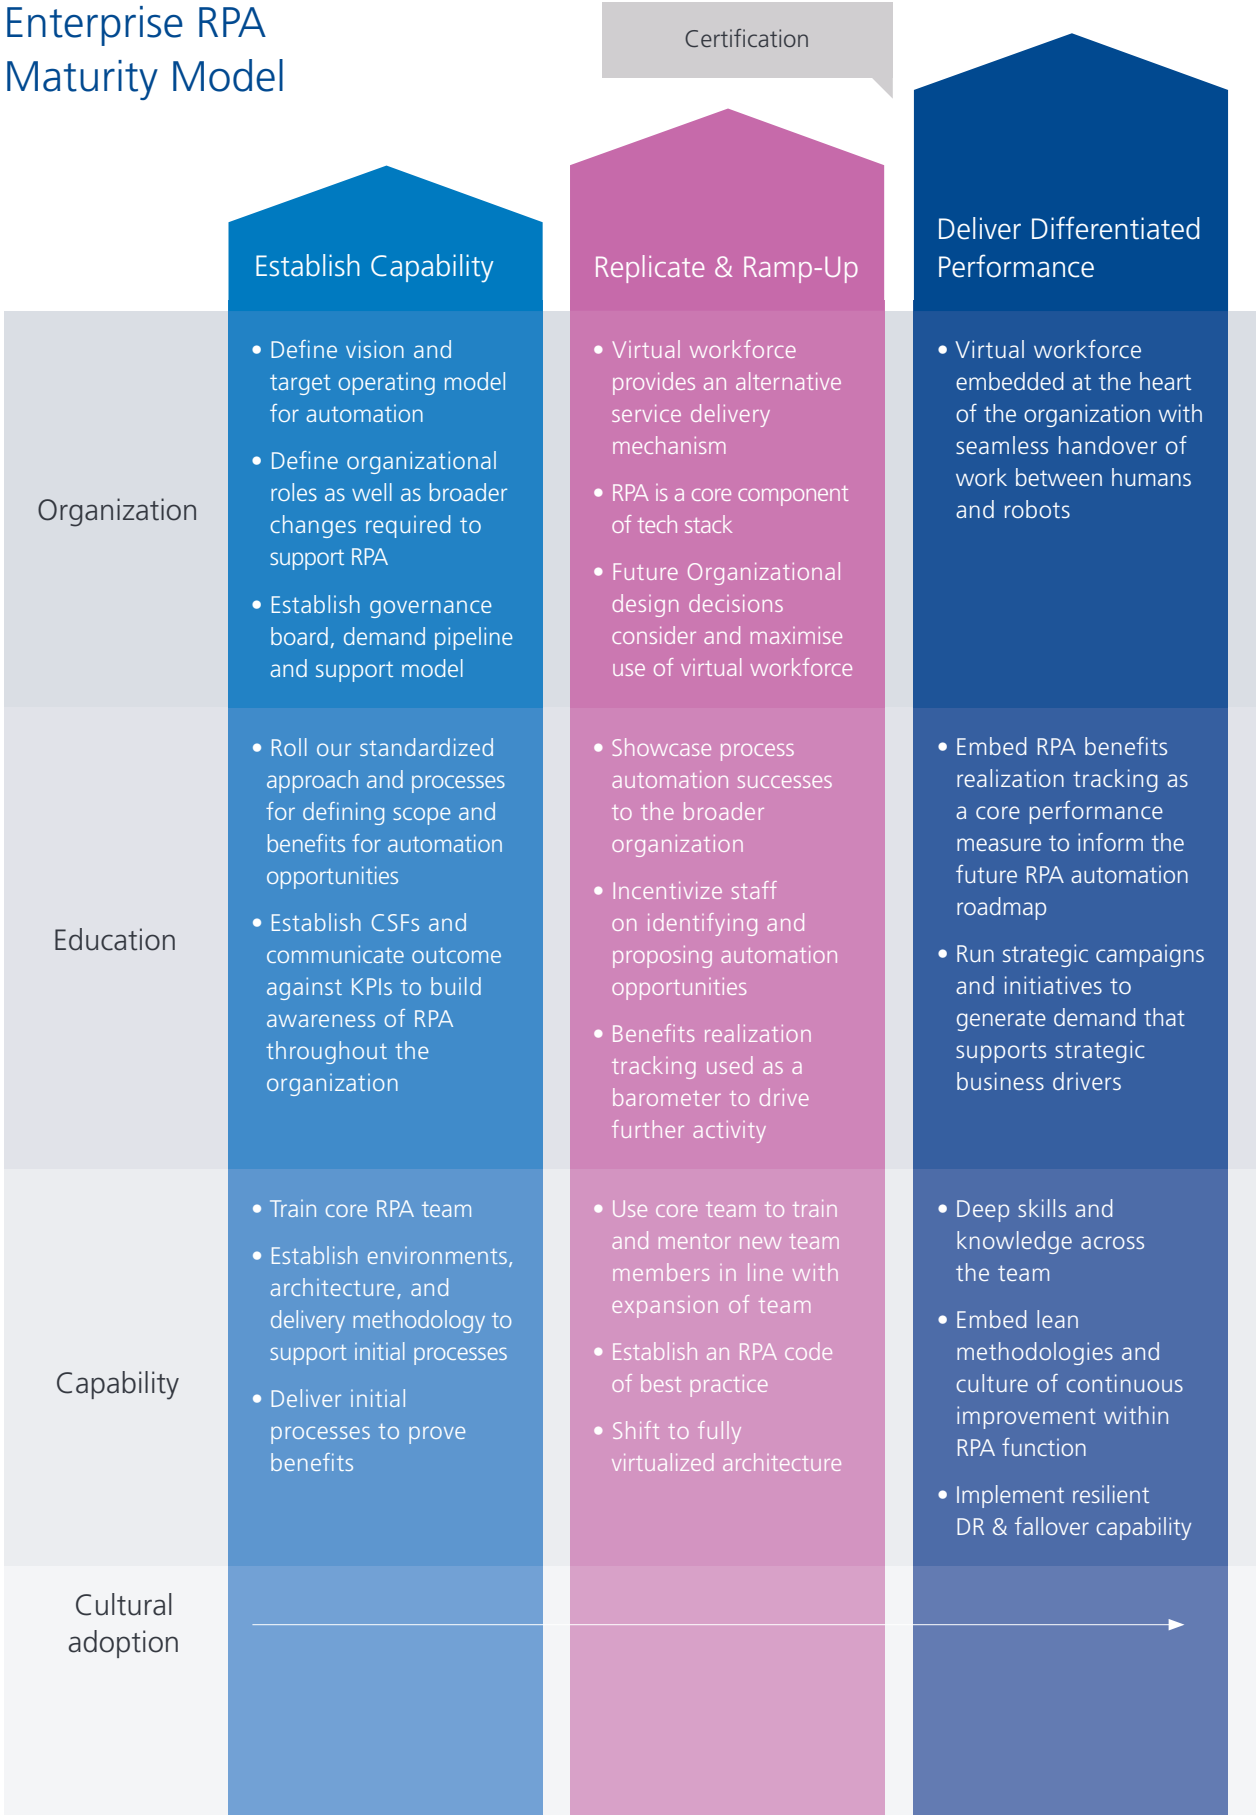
Enterprise RPA Maturity Model

Certification

| | Establish Capability | Replicate & Ramp-Up | Deliver Differentiated Performance |
|---|---|---|---|
| Organization | • Define vision and target operating model for automation<br>• Define organizational roles as well as broader changes required to support RPA<br>• Establish governance board, demand pipeline and support model | • Virtual workforce provides an alternative service delivery mechanism<br>• RPA is a core component of tech stack<br>• Future Organizational design decisions consider and maximise use of virtual workforce | • Virtual workforce embedded at the heart of the organization with seamless handover of work between humans and robots |
| Education | • Roll our standardized approach and processes for defining scope and benefits for automation opportunities<br>• Establish CSFs and communicate outcome against KPIs to build awareness of RPA throughout the organization | • Showcase process automation successes to the broader organization<br>• Incentivize staff on identifying and proposing automation opportunities<br>• Benefits realization tracking used as a barometer to drive further activity | • Embed RPA benefits realization tracking as a core performance measure to inform the future RPA automation roadmap<br>• Run strategic campaigns and initiatives to generate demand that supports strategic business drivers |
| Capability | • Train core RPA team<br>• Establish environments, architecture, and delivery methodology to support initial processes<br>• Deliver initial processes to prove benefits | • Use core team to train and mentor new team members in line with expansion of team<br>• Establish an RPA code of best practice<br>• Shift to fully virtualized architecture | • Deep skills and knowledge across the team<br>• Embed lean methodologies and culture of continuous improvement within RPA function<br>• Implement resilient DR & fallover capability |
| Cultural adoption | | | |